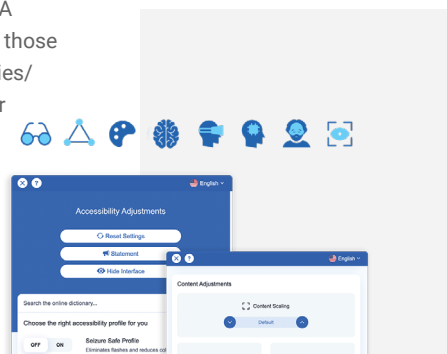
A
those
ies/
r

English

Accessibility Adjustments

Reset Settings

Statement

Hide Interface

Search the online dictionary...

Choose the right accessibility profile for you

OFF ON

Seizure Safe Profile

Eliminates flashes and reduces co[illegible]

English

Content Adjustments

Content Scaling

Default